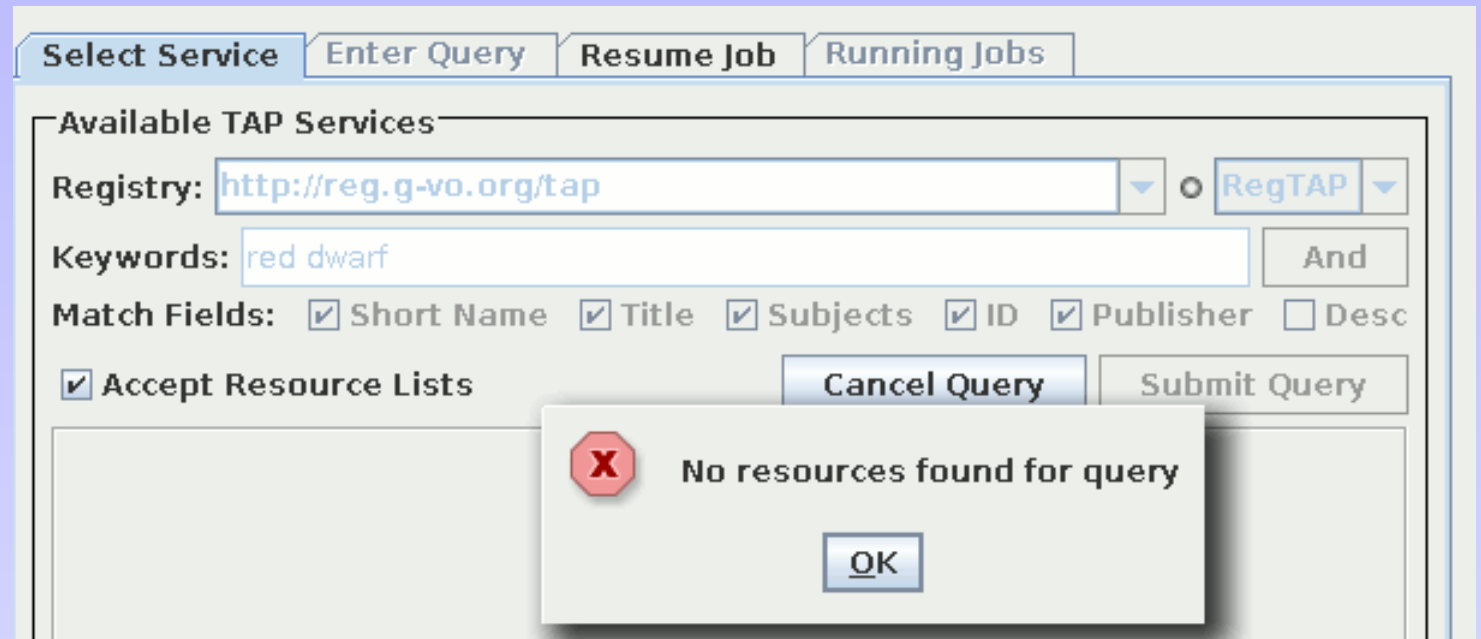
Select Service | Enter Query | Resume Job | Running Jobs

Available TAP Services

Registry: http://reg.g-vo.org/tap RegTAP

Keywords: red dwarf And

Match Fields: Short Name Title Subjects ID Publisher Desc

Accept Resource Lists Cancel Query Submit Query

No resources found for query

OK